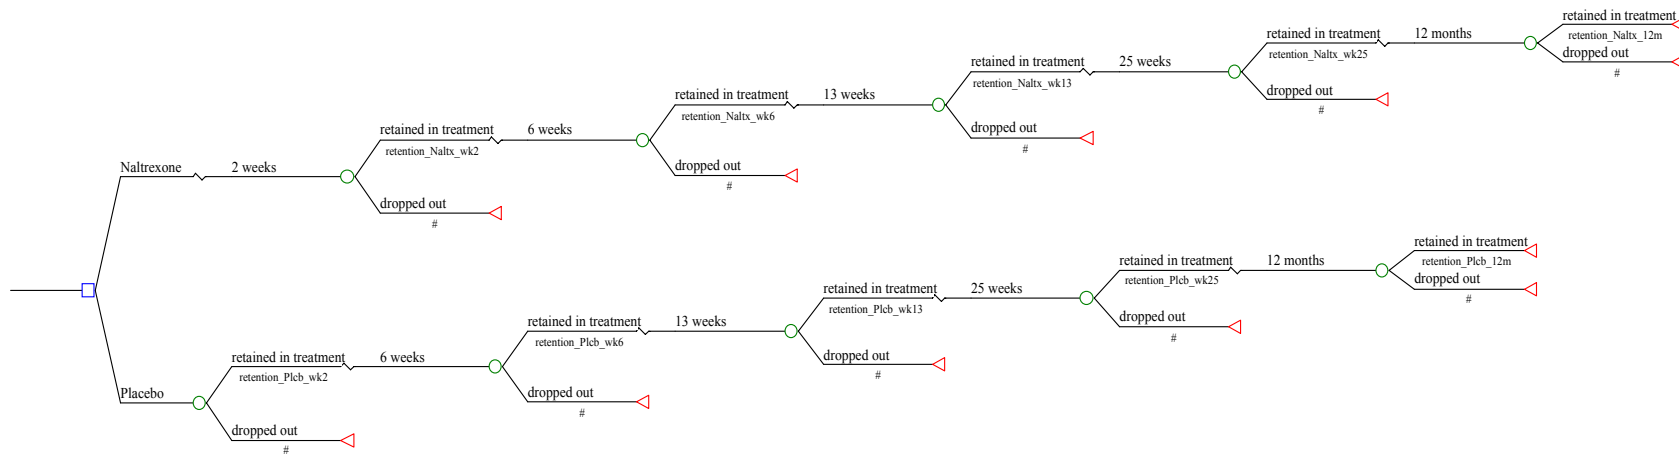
Naltrexone

2 weeks

retained in treatment
retention_Naltx_wk2

6 weeks

dropped out
#

retained in treatment
retention_Naltx_wk6

13 weeks

dropped out
#

retained in treatment
retention_Naltx_wk13

25 weeks

dropped out
#

retained in treatment
retention_Naltx_wk25

12 months

dropped out
#

retained in treatment
retention_Naltx_12m

dropped out
#

Placebo

retained in treatment
retention_Plcb_wk2

6 weeks

dropped out
#

retained in treatment
retention_Plcb_wk6

13 weeks

dropped out
#

retained in treatment
retention_Plcb_wk13

25 weeks

dropped out
#

retained in treatment
retention_Plcb_wk25

12 months

dropped out
#

retained in treatment
retention_Plcb_12m

dropped out
#